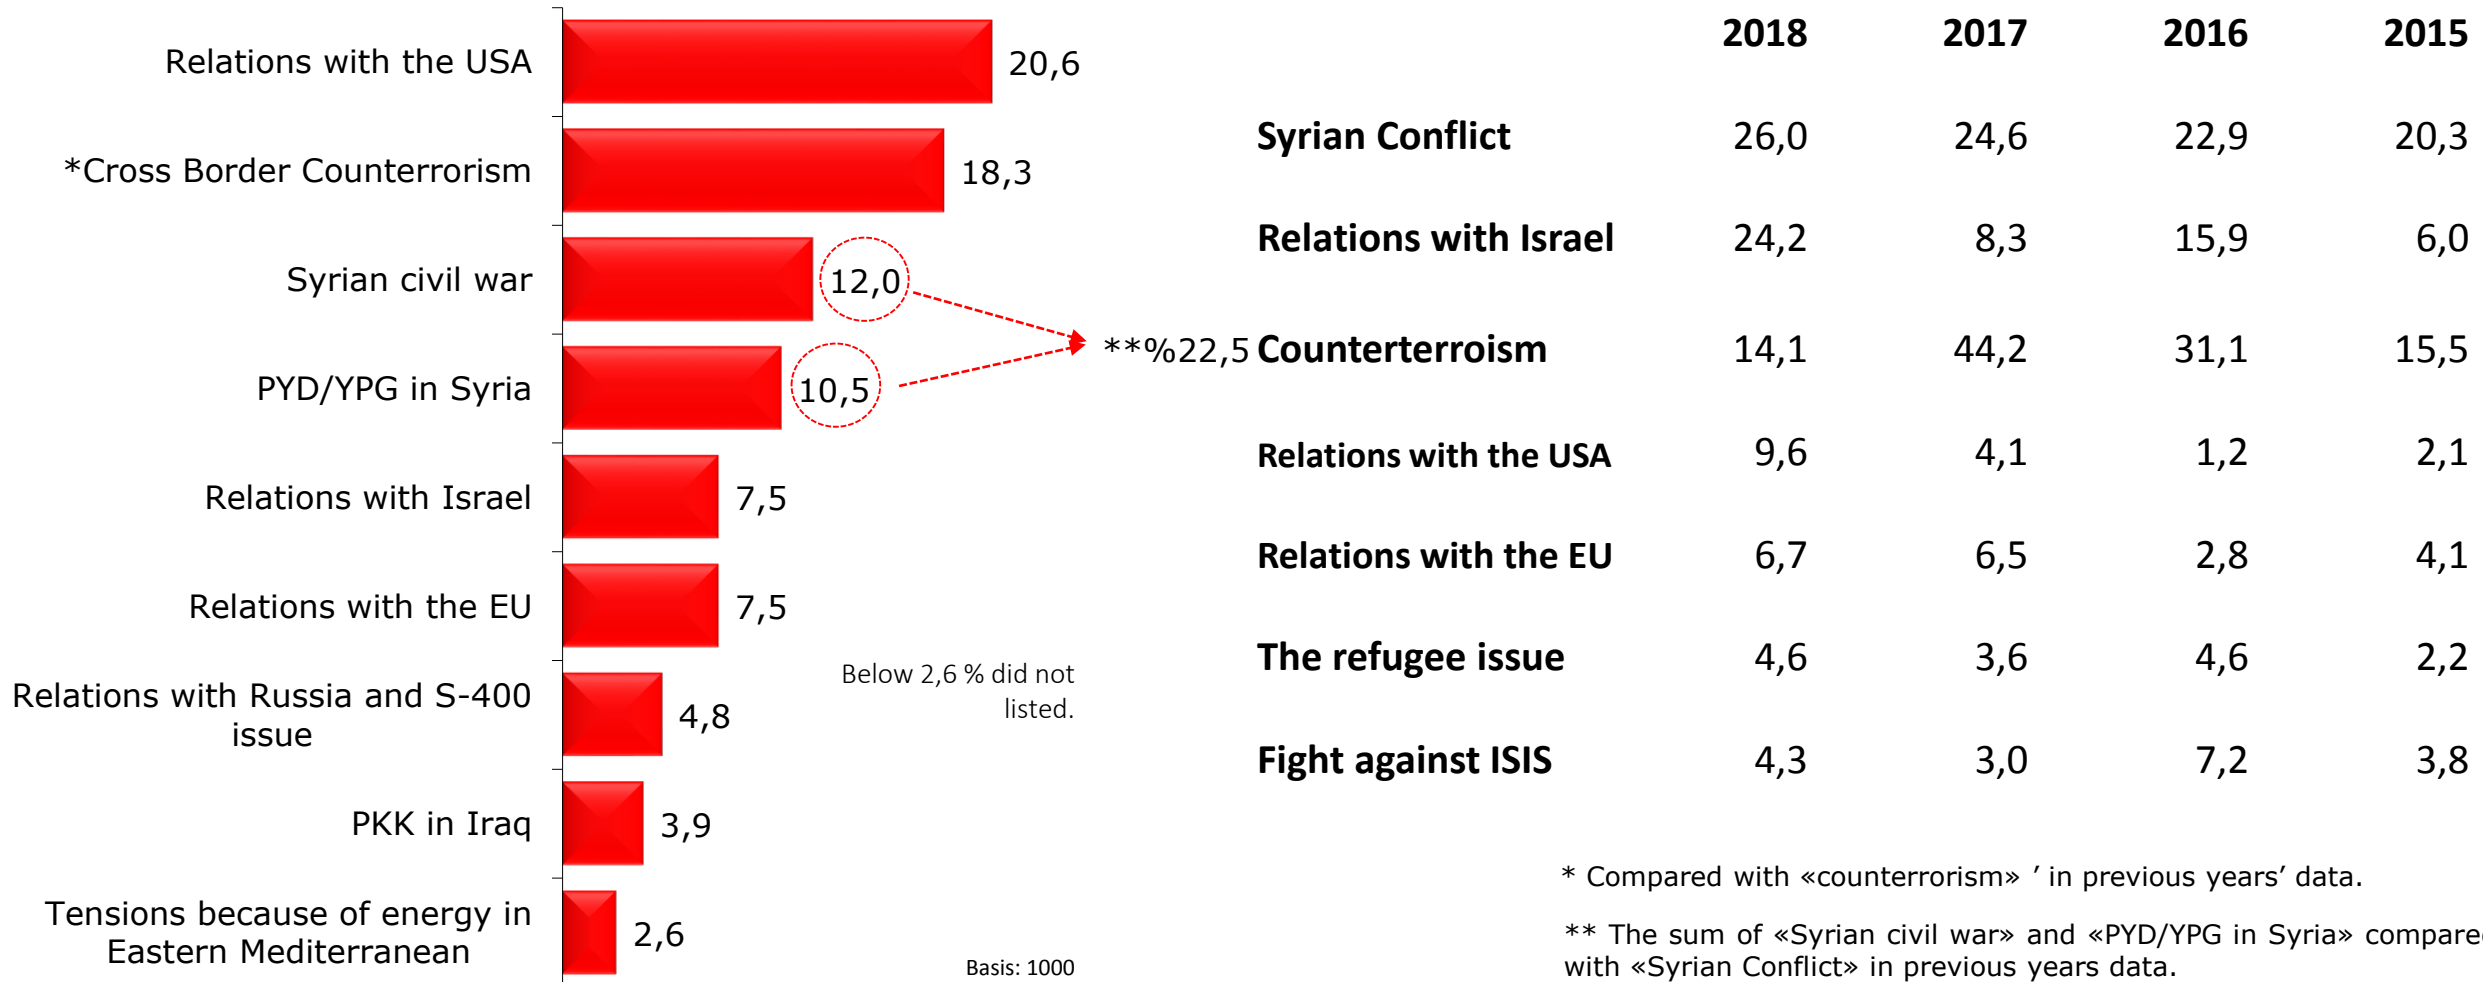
Relations with the USA 20,6

*Cross Border Counterrorism 18,3

Syrian civil war 12,0

PYD/YPG in Syria 10,5

Relations with Israel 7,5

Relations with the EU 7,5

Relations with Russia and S-400 issue 4,8

PKK in Iraq 3,9

Tensions because of energy in Eastern Mediterranean 2,6

Below 2,6 % did not listed.

Basis: 1000

**%22,5

| | 2018 | 2017 | 2016 | 2015 |
|---|---|---|---|---|
| Syrian Conflict | 26,0 | 24,6 | 22,9 | 20,3 |
| Relations with Israel | 24,2 | 8,3 | 15,9 | 6,0 |
| Counterteroism | 14,1 | 44,2 | 31,1 | 15,5 |
| Relations with the USA | 9,6 | 4,1 | 1,2 | 2,1 |
| Relations with the EU | 6,7 | 6,5 | 2,8 | 4,1 |
| The refugee issue | 4,6 | 3,6 | 4,6 | 2,2 |
| Fight against ISIS | 4,3 | 3,0 | 7,2 | 3,8 |

* Compared with «counterrorism» ' in previous years' data.

** The sum of «Syrian civil war» and «PYD/YPG in Syria» compare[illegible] with «Syrian Conflict» in previous years data.